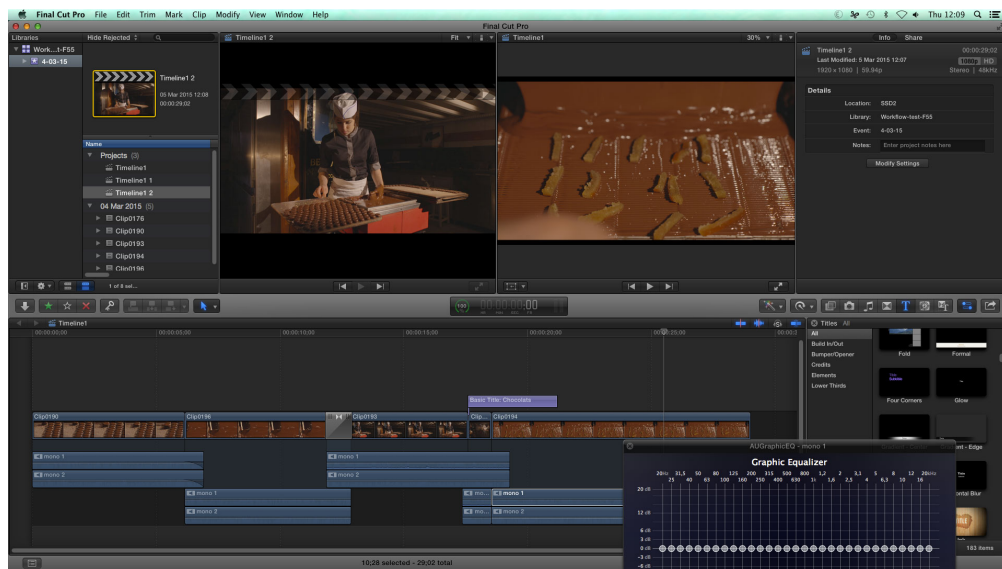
Final Cut Pro File Edit Trim Mark Clip Modify View Window Help

Thu 12:09

Final Cut Pro

Libraries Hide Rejected

Work...t-F55

4-03-15

Timeline1 2

05 Mar 2015 12:08
00:00:29;02

Name

Projects (3)

Timeline1

Timeline1 1

Timeline1 2

04 Mar 2015 (5)

Clip0176

Clip0190

Clip0193

Clip0194

Clip0196

1 of 8 sel...

Timeline1 2 Fit

Timeline1 30%

Info Share

Timeline1 2 00:00:29;02

Last Modified: 5 Mar 2015 12:07

1920 × 1080 | 59.94p Stereo | 48kHz

1080p HD

Details

Location: SSD2

Library: Workflow-test-F55

Event: 4-03-15

Notes: Enter project notes here

Modify Settings

00:00:00:00

Timeline1

00:00:00;00 00:00:05;00 00:00:10;00 00:00:15;00 00:00:20;00 00:00:25;00

Basic Title: Chocolats

Clip0190 Clip0196 Clip0193 Clip... Clip0194

mono 1

mono 2

mono 1

mono 2

mono 1

mono 2

mono 1

mono 2

mo... mono 1

Titles All

All

Build In/Out

Bumper/Opener

Credits

Elements

Lower Thirds

Fold Formal

Four Corners Glow

ent - Edge

ontal Blur

183 items

AUGraphicEQ - mono 1

Graphic Equalizer

20Hz 31,5 50 80 125 200 315 500 800 1,2 2 3,1 5 8 12 20kHz
25 40 63 100 160 250 400 630 1k 1,6 2,5 4 6,3 10 16

20 dB

12 dB

6 dB

3 dB

0 dB

-3 dB

-6 dB

10;28 selected - 29;02 total